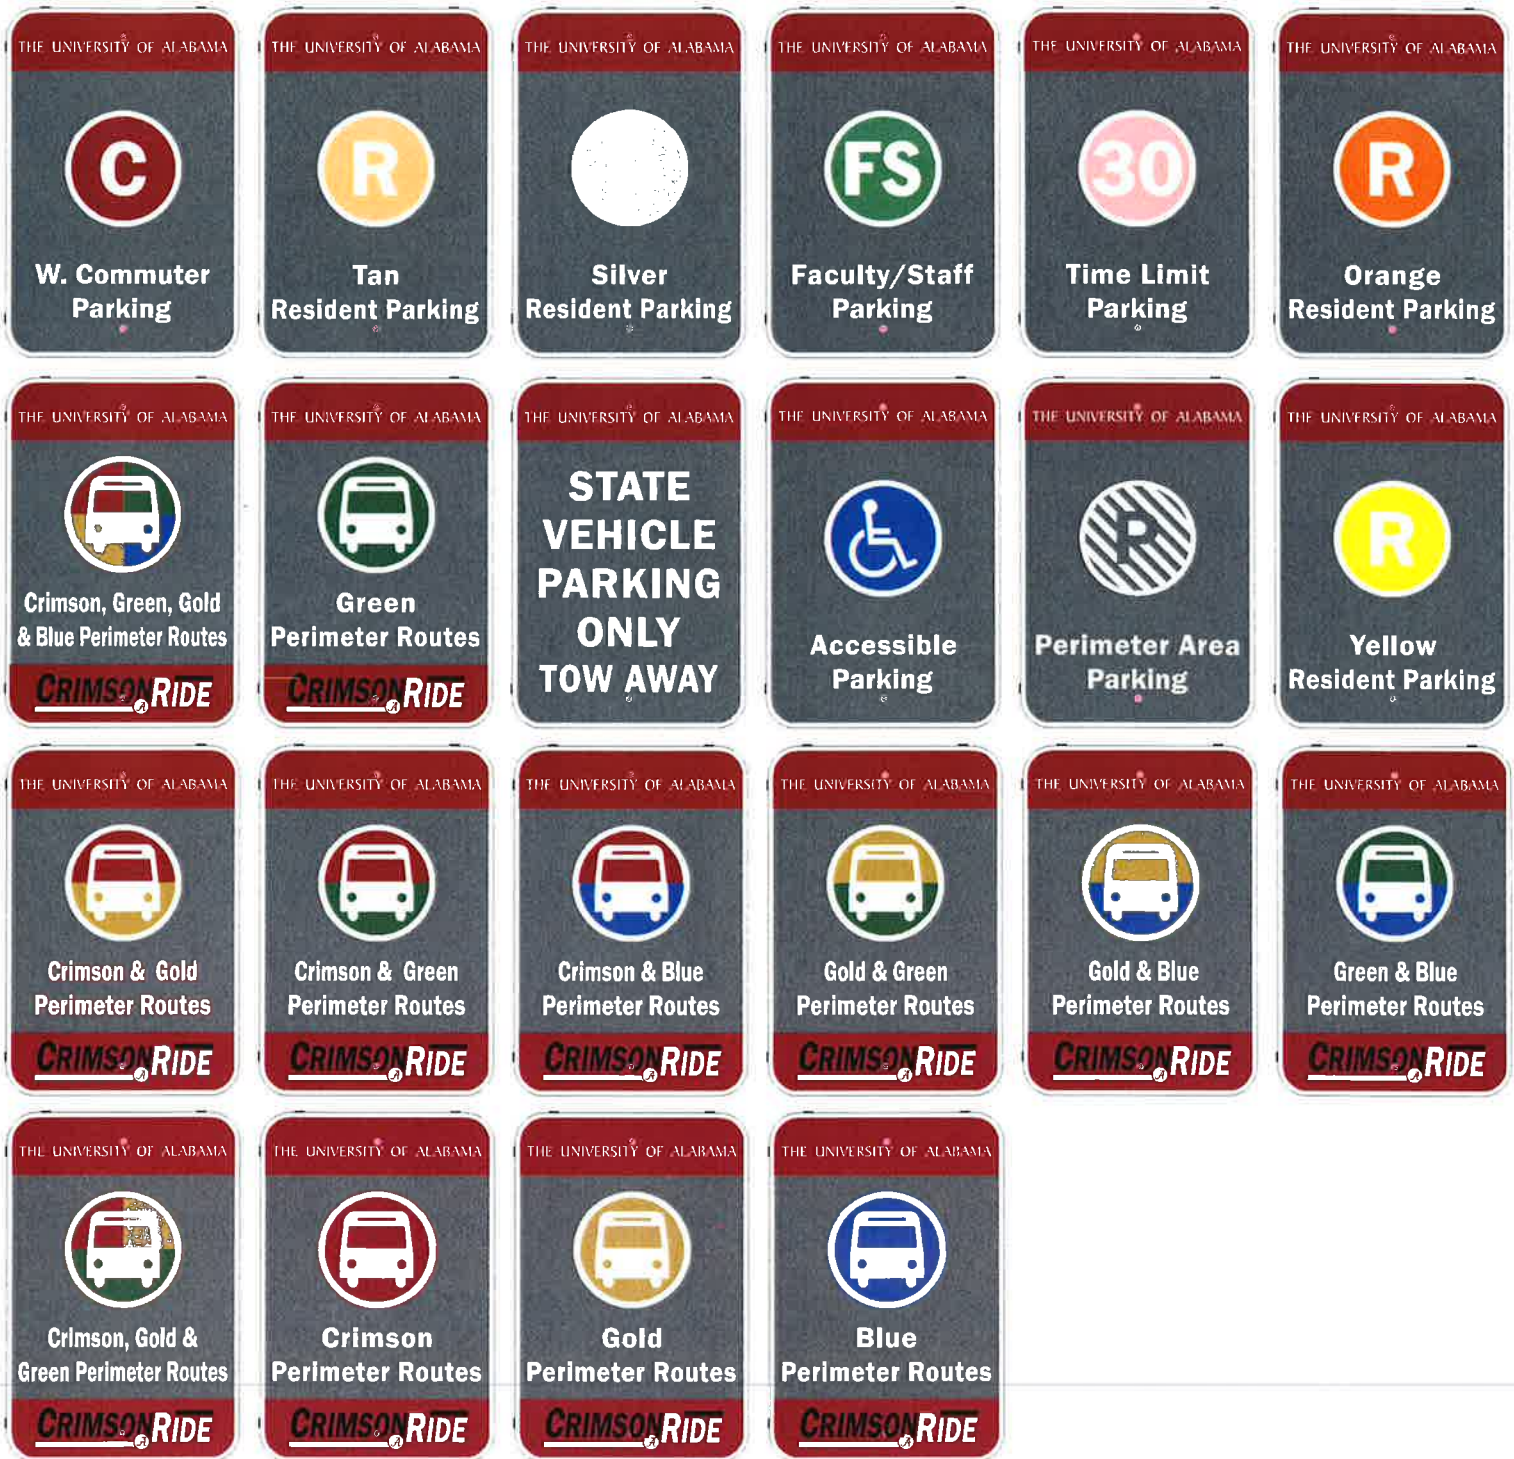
THE UNIVERSITY OF ALABAMA
C
W. Commuter Parking

THE UNIVERSITY OF ALABAMA
R
Tan Resident Parking

THE UNIVERSITY OF ALABAMA
Silver Resident Parking

THE UNIVERSITY OF ALABAMA
FS
Faculty/Staff Parking

THE UNIVERSITY OF ALABAMA
30
Time Limit Parking

THE UNIVERSITY OF ALABAMA
R
Orange Resident Parking

THE UNIVERSITY OF ALABAMA
Crimson, Green, Gold & Blue Perimeter Routes
CRIMSON RIDE

THE UNIVERSITY OF ALABAMA
Green Perimeter Routes
CRIMSON RIDE

THE UNIVERSITY OF ALABAMA
STATE VEHICLE PARKING ONLY TOW AWAY

THE UNIVERSITY OF ALABAMA
Accessible Parking

THE UNIVERSITY OF ALABAMA
R
Perimeter Area Parking

THE UNIVERSITY OF ALABAMA
R
Yellow Resident Parking

THE UNIVERSITY OF ALABAMA
Crimson & Gold Perimeter Routes
CRIMSON RIDE

THE UNIVERSITY OF ALABAMA
Crimson & Green Perimeter Routes
CRIMSON RIDE

THE UNIVERSITY OF ALABAMA
Crimson & Blue Perimeter Routes
CRIMSON RIDE

THE UNIVERSITY OF ALABAMA
Gold & Green Perimeter Routes
CRIMSON RIDE

THE UNIVERSITY OF ALABAMA
Gold & Blue Perimeter Routes
CRIMSON RIDE

THE UNIVERSITY OF ALABAMA
Green & Blue Perimeter Routes
CRIMSON RIDE

THE UNIVERSITY OF ALABAMA
Crimson, Gold & Green Perimeter Routes
CRIMSON RIDE

THE UNIVERSITY OF ALABAMA
Crimson Perimeter Routes
CRIMSON RIDE

THE UNIVERSITY OF ALABAMA
Gold Perimeter Routes
CRIMSON RIDE

THE UNIVERSITY OF ALABAMA
Blue Perimeter Routes
CRIMSON RIDE